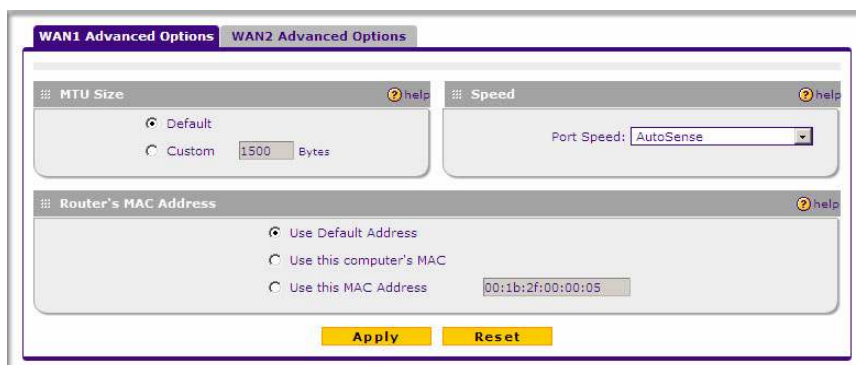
WAN1 Advanced Options
WAN2 Advanced Options

MTU Size
help

Default
Custom 1500 Bytes

Speed
help

Port Speed: AutoSense

Router's MAC Address
help

Use Default Address
Use this computer's MAC
Use this MAC Address 00:1b:2f:00:00:05

Apply
Reset